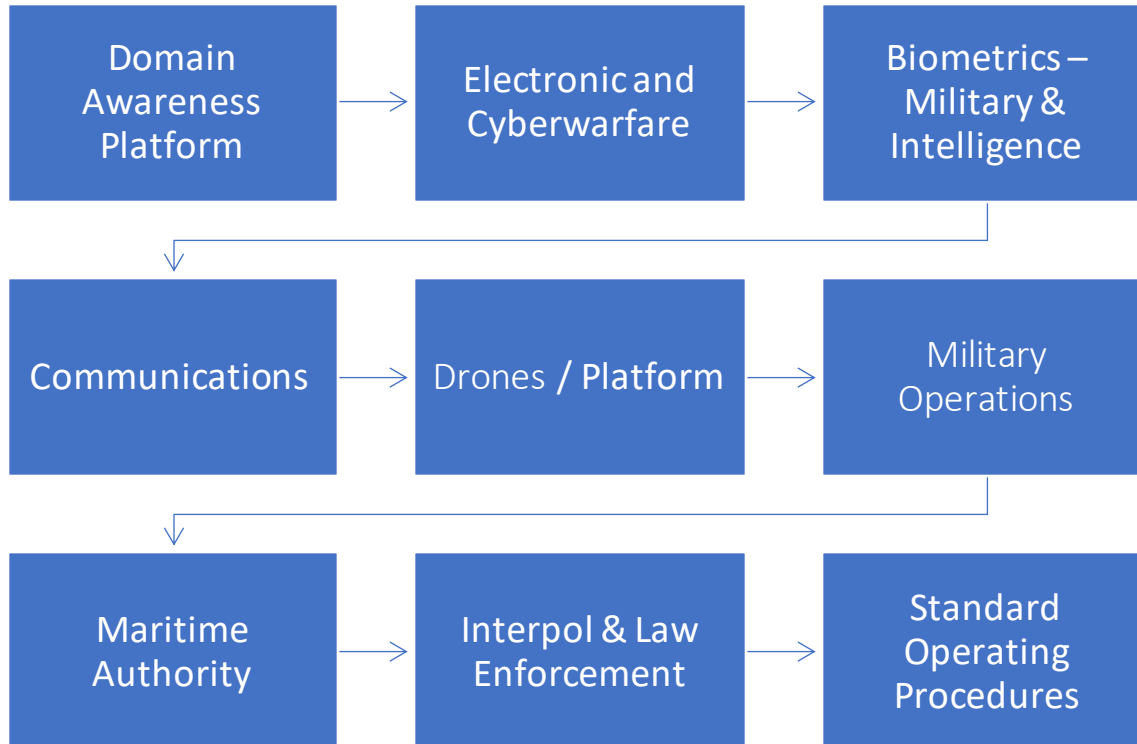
Domain Awareness Platform

Electronic and Cyberwarfare

Biometrics – Military & Intelligence

Communications

Drones / Platform

Military Operations

Maritime Authority

Interpol & Law Enforcement

Standard Operating Procedures